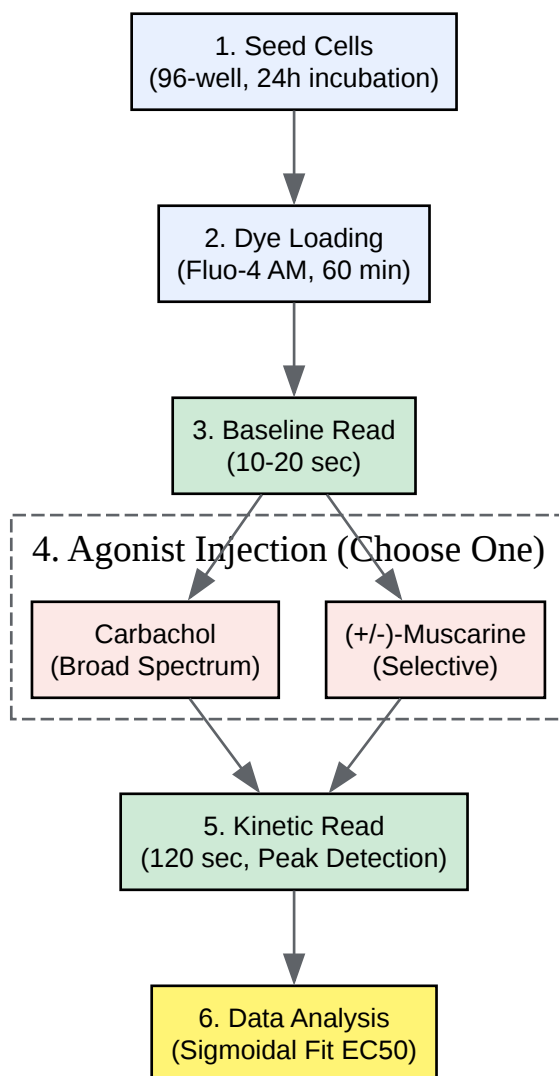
1. Seed Cells
(96-well, 24h incubation)

2. Dye Loading
(Fluo-4 AM, 60 min)

3. Baseline Read
(10-20 sec)

4. Agonist Injection (Choose One)

Carbachol
(Broad Spectrum)

(+/-)-Muscarine
(Selective)

5. Kinetic Read
(120 sec, Peak Detection)

6. Data Analysis
(Sigmoidal Fit EC50)